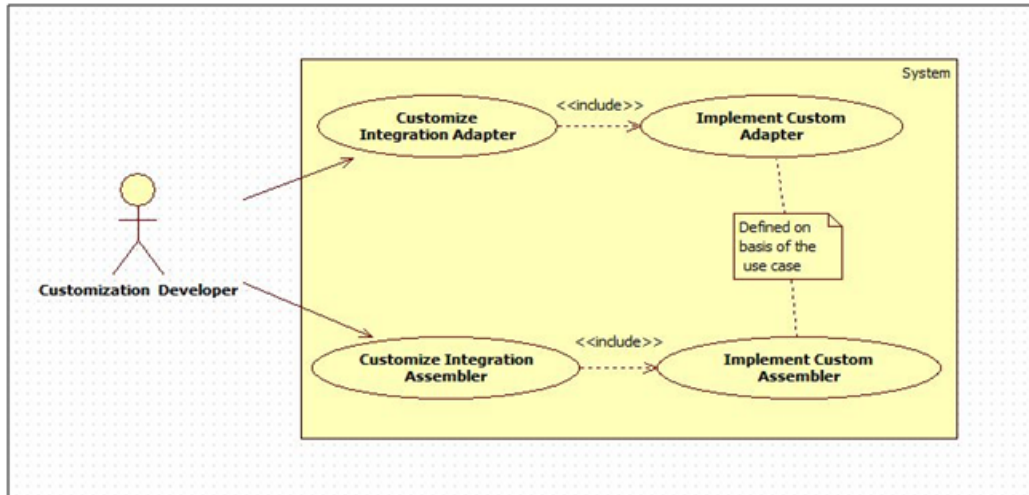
System

Customize Integration Adapter

<<include>>

Implement Custom Adapter

Customization Developer

Defined on basis of the use case

Customize Integration Assembler

<<include>>

Implement Custom Assembler